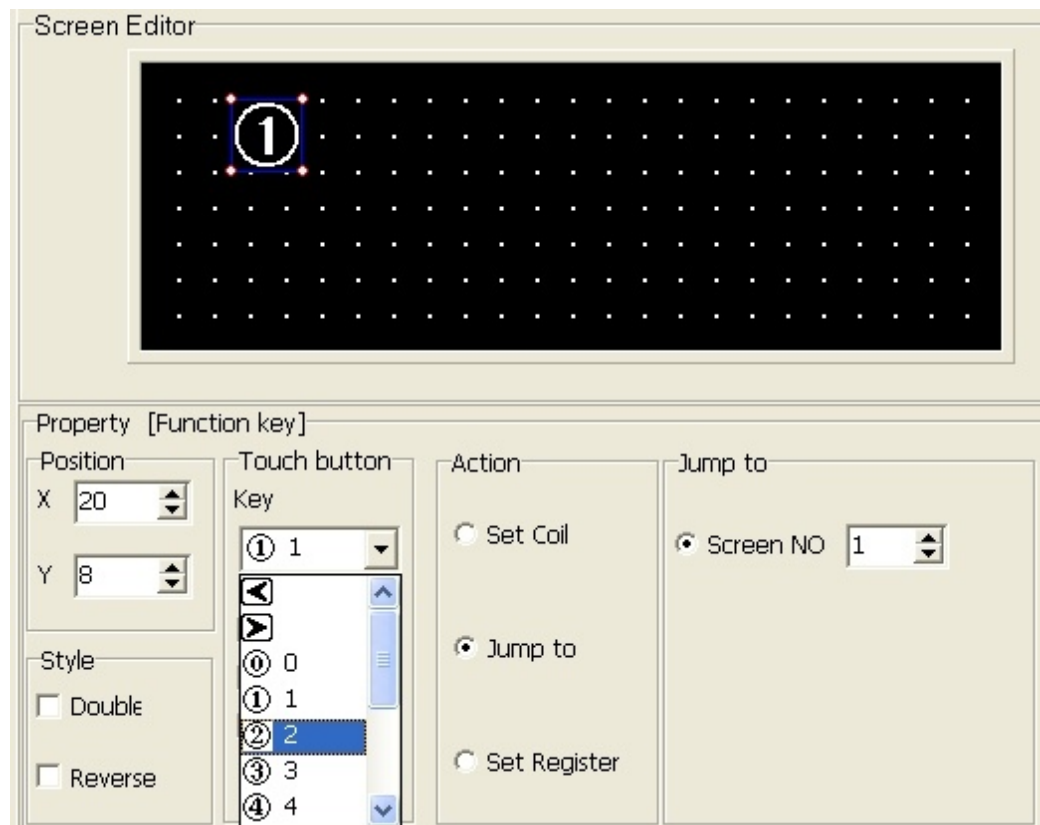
Screen Editor

①

Property [Function key]

Position

X 20

Y 8

Style

Double

Reverse

Touch button

Key

① 1

◀

▶

⓪ 0

① 1

② 2

③ 3

④ 4

Action

Set Coil

Jump to

Set Register

Jump to

Screen NO 1